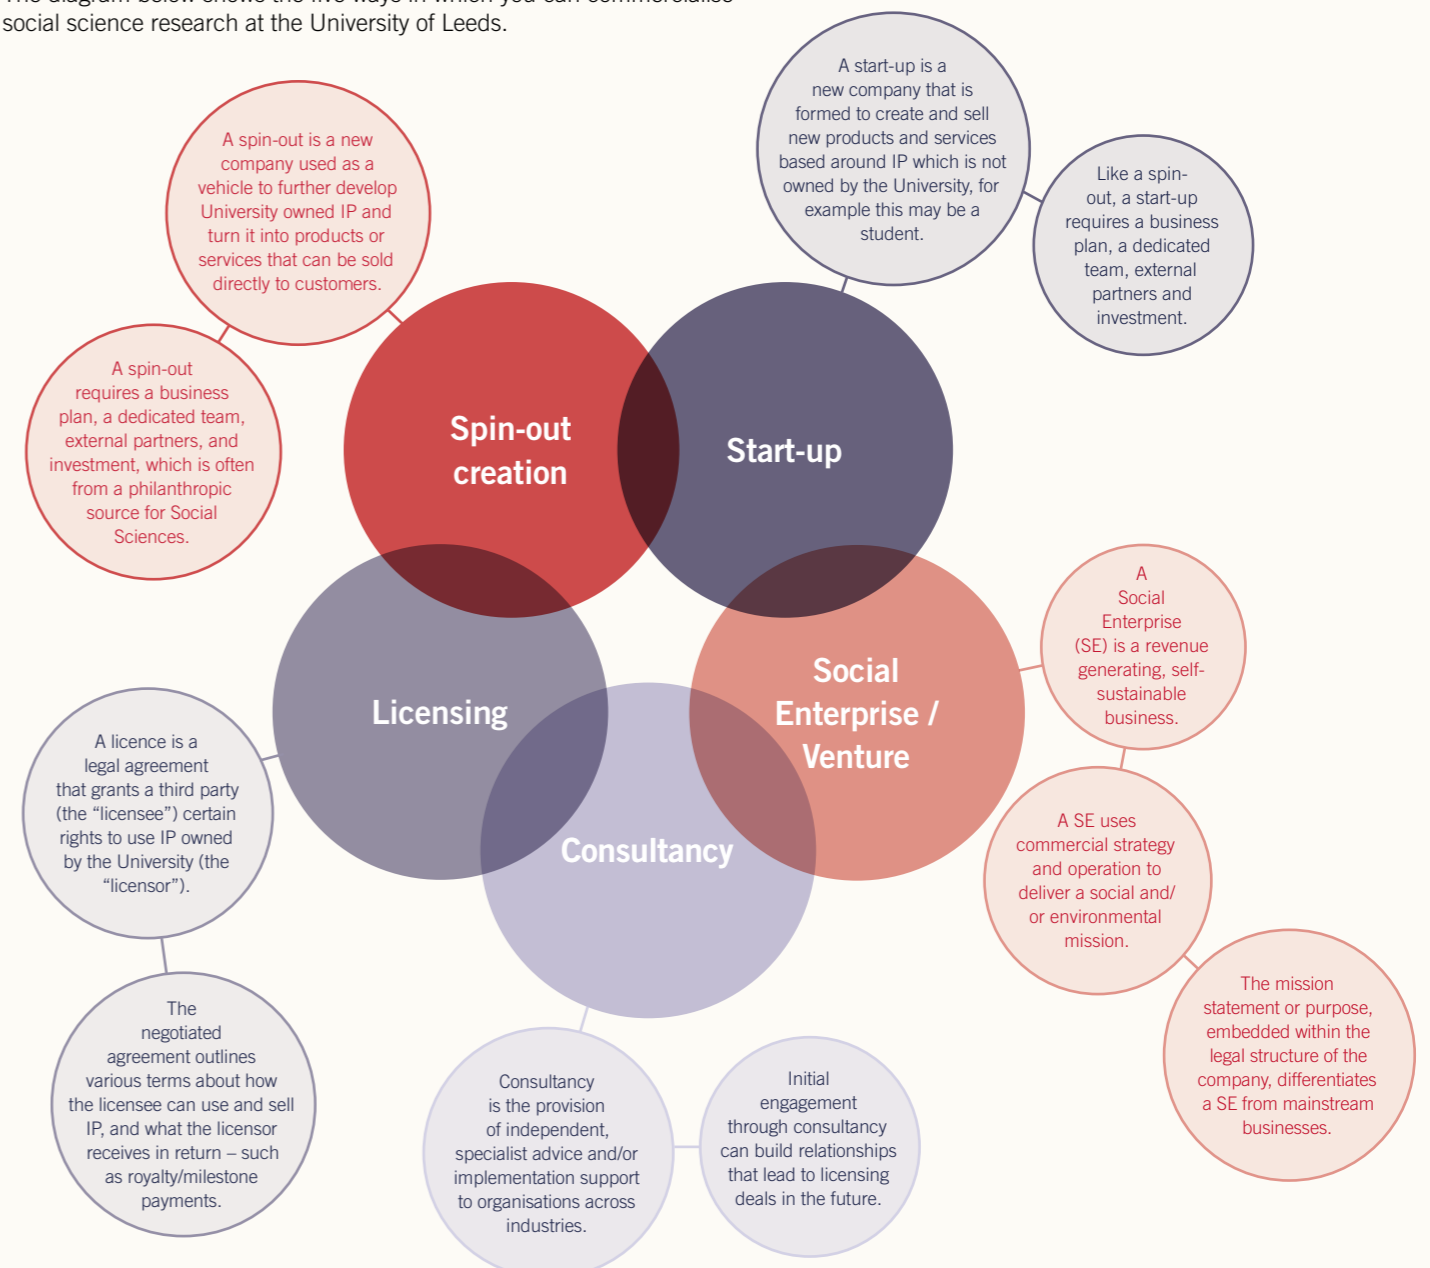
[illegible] social science research at the University of Leeds.

A spin-out is a new company used as a vehicle to further develop University owned IP and turn it into products or services that can be sold directly to customers.

A spin-out requires a business plan, a dedicated team, external partners, and investment, which is often from a philanthropic source for Social Sciences.

A start-up is a new company that is formed to create and sell new products and services based around IP which is not owned by the University, for example this may be a student.

Like a spin-out, a start-up requires a business plan, a dedicated team, external partners and investment.

Spin-out creation

Start-up

Licensing

Social Enterprise / Venture

Consultancy

A Social Enterprise (SE) is a revenue generating, self-sustainable business.

A SE uses commercial strategy and operation to deliver a social and/ or environmental mission.

The mission statement or purpose, embedded within the legal structure of the company, differentiates a SE from mainstream businesses.

A licence is a legal agreement that grants a third party (the “licensee”) certain rights to use IP owned by the University (the “licensor”).

The negotiated agreement outlines various terms about how the licensee can use and sell IP, and what the licensor receives in return – such as royalty/milestone payments.

Consultancy is the provision of independent, specialist advice and/or implementation support to organisations across industries.

Initial engagement through consultancy can build relationships that lead to licensing deals in the future.